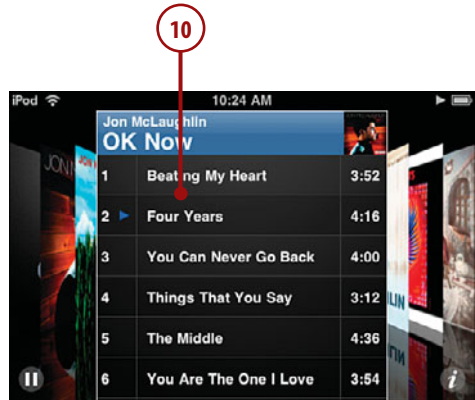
10

iPod 10:24 AM

Jon McLaughlin
OK Now

| | | |
|---|---|---|
| 1 | Beating My Heart | 3:52 |
| 2 | Four Years | 4:16 |
| 3 | You Can Never Go Back | 4:00 |
| 4 | Things That You Say | 3:12 |
| 5 | The Middle | 4:36 |
| 6 | You Are The One I Love | 3:54 |

JON

LIN

i